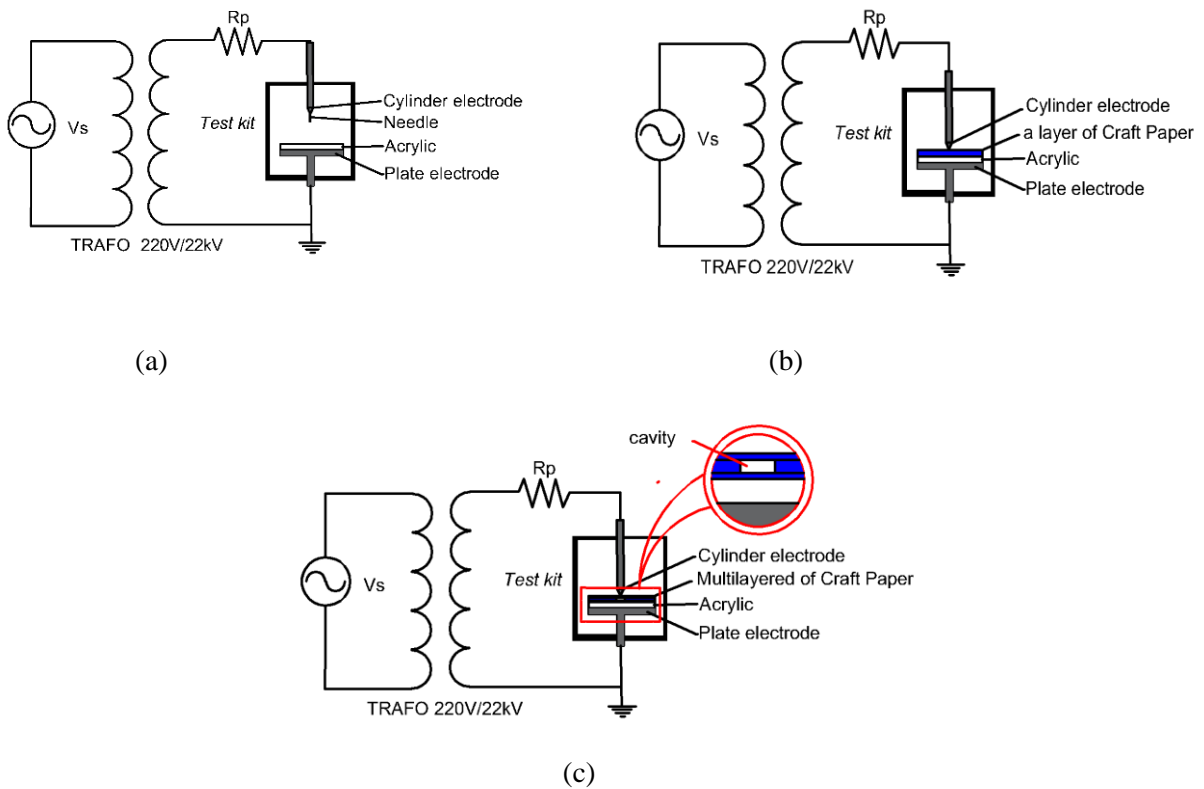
Rp

Vs

Test kit

Cylinder electrode

Needle

Acrylic

Plate electrode

TRAFO 220V/22kV

(a)

Rp

Vs

Test kit

Cylinder electrode

a layer of Craft Paper

Acrylic

Plate electrode

TRAFO 220V/22kV

(b)

cavity

Rp

Vs

Test kit

Cylinder electrode

Multilayered of Craft Paper

Acrylic

Plate electrode

TRAFO 220V/22kV

(c)